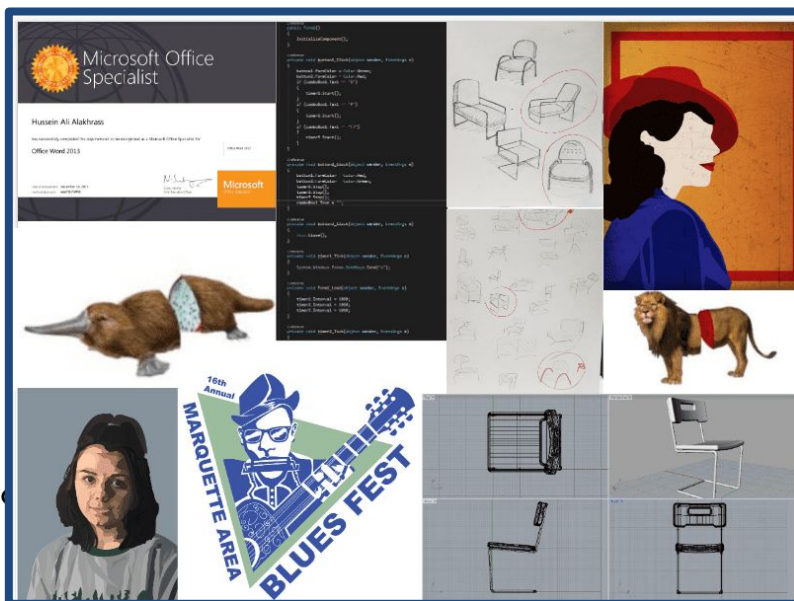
Microsoft Office Specialist

Hussein Ali Alakhrass

has successfully completed the requirements to be recognized as a Microsoft Office Specialist for

Office Word 2013

Microsoft

16th Annual

MARQUETTE AREA

BLUES FEST